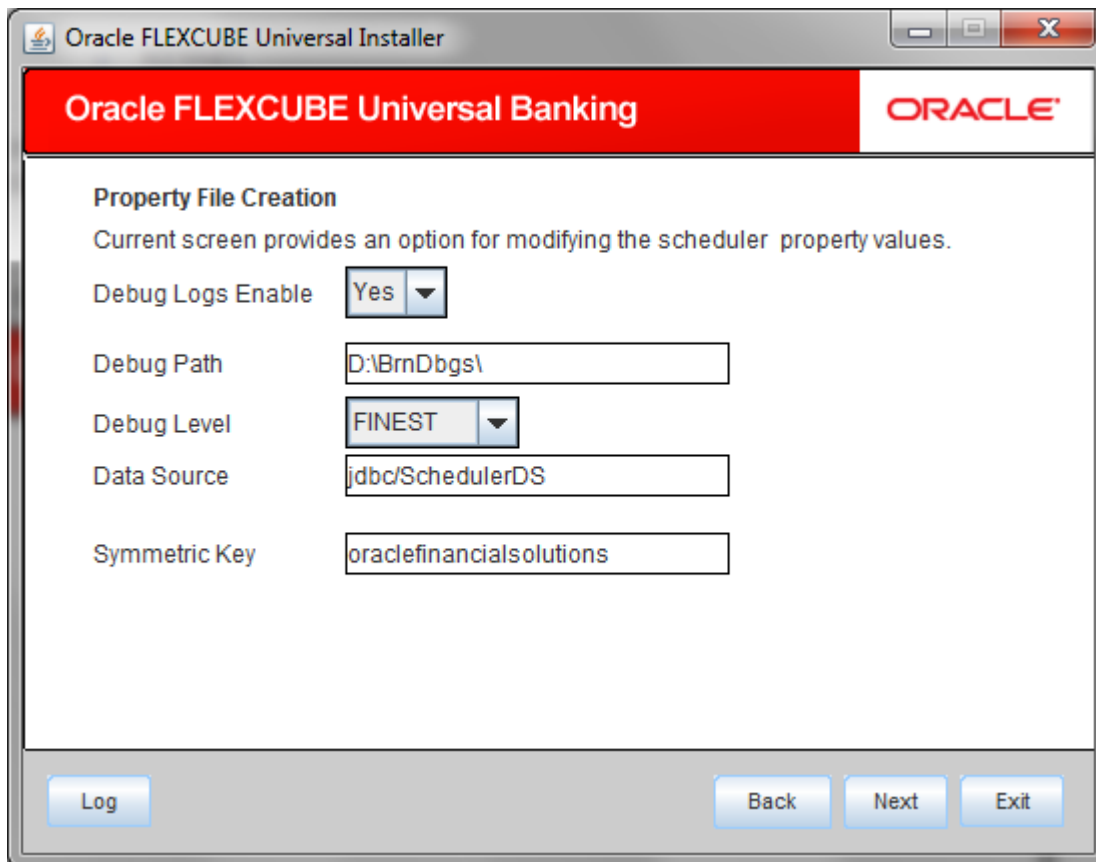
Oracle FLEXCUBE Universal Installer

Oracle FLEXCUBE Universal Banking

ORACLE

Property File Creation

Current screen provides an option for modifying the scheduler property values.

Debug Logs Enable Yes

Debug Path D:\BrnDbgs\

Debug Level FINEST

Data Source jdbc/SchedulerDS

Symmetric Key oraclefinancialsolutions

Log

Back

Next

Exit